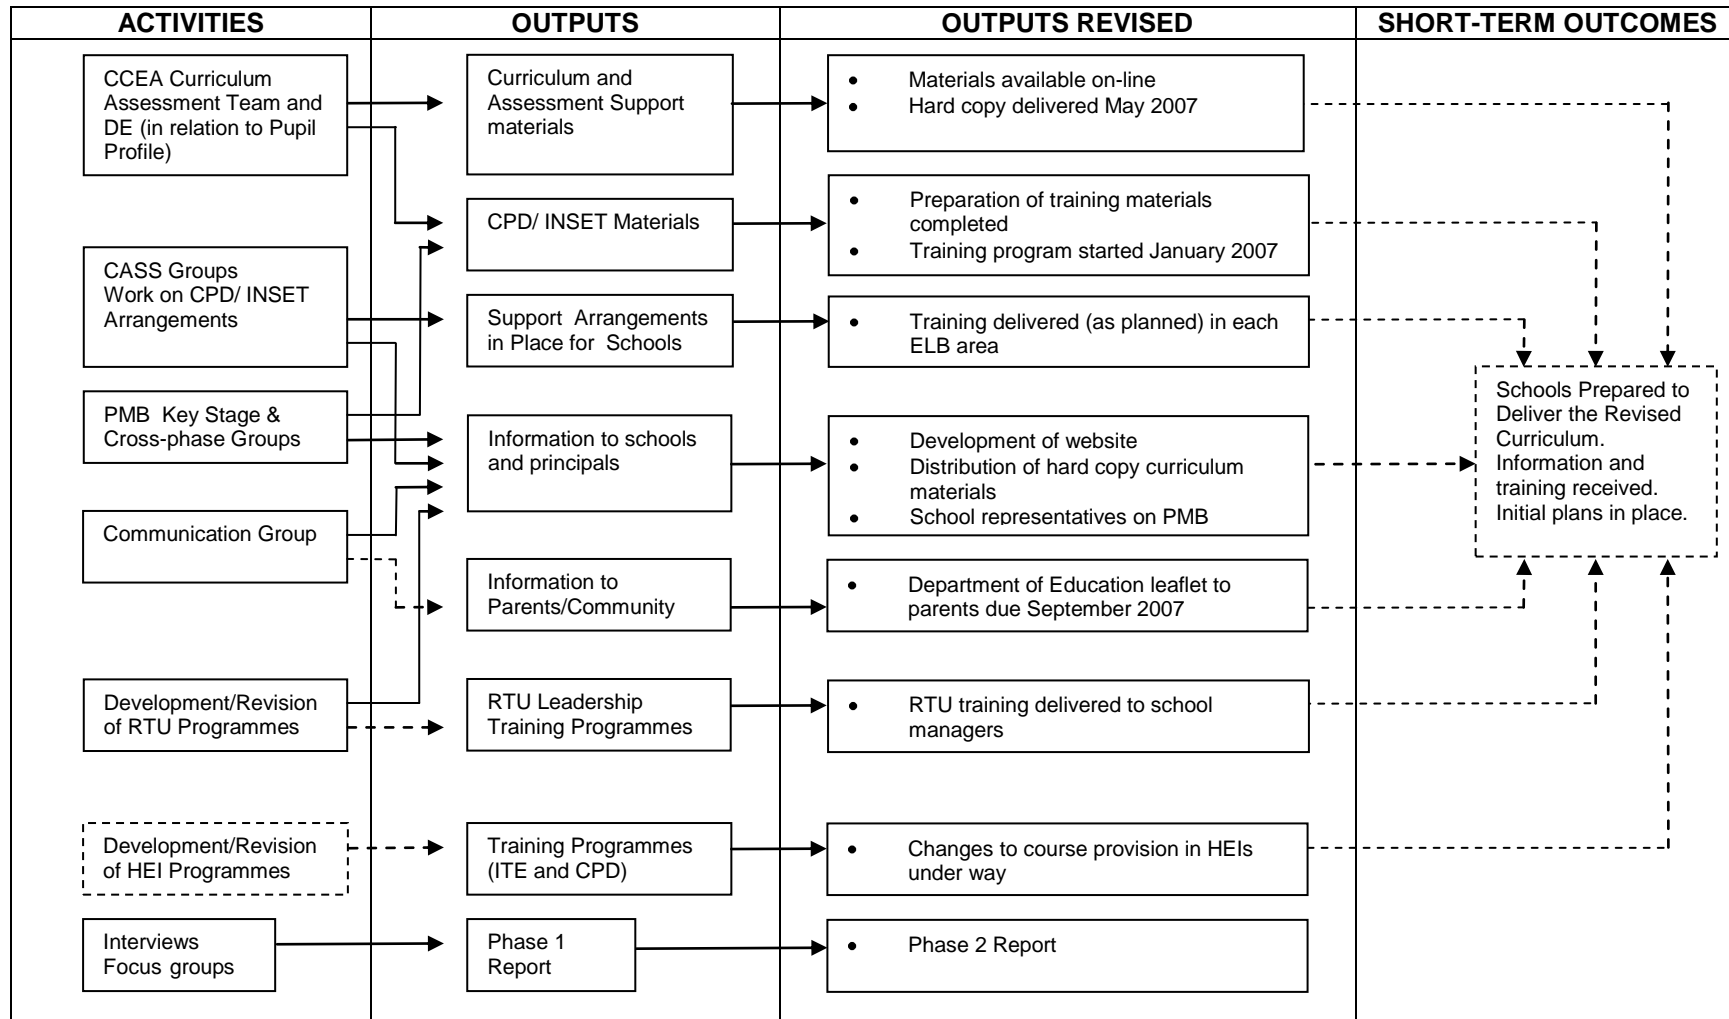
ACTIVITIES

OUTPUTS

OUTPUTS REVISED

SHORT-TERM OUTCOMES

CCEA Curriculum Assessment Team and DE (in relation to Pupil Profile)

CASS Groups Work on CPD/ INSET Arrangements

PMB Key Stage & Cross-phase Groups

Communication Group

Development/Revision of RTU Programmes

Development/Revision of HEI Programmes

Interviews Focus groups

Curriculum and Assessment Support materials

CPD/ INSET Materials

Support Arrangements in Place for Schools

Information to schools and principals

Information to Parents/Community

RTU Leadership Training Programmes

Training Programmes (ITE and CPD)

Phase 1 Report

- Materials available on-line
- Hard copy delivered May 2007

- Preparation of training materials completed
- Training program started January 2007

- Training delivered (as planned) in each ELB area

- Development of website
- Distribution of hard copy curriculum materials
- School representatives on PMB

- Department of Education leaflet to parents due September 2007

- RTU training delivered to school managers

- Changes to course provision in HEIs under way

- Phase 2 Report

Schools Prepared to Deliver the Revised Curriculum. Information and training received. Initial plans in place.